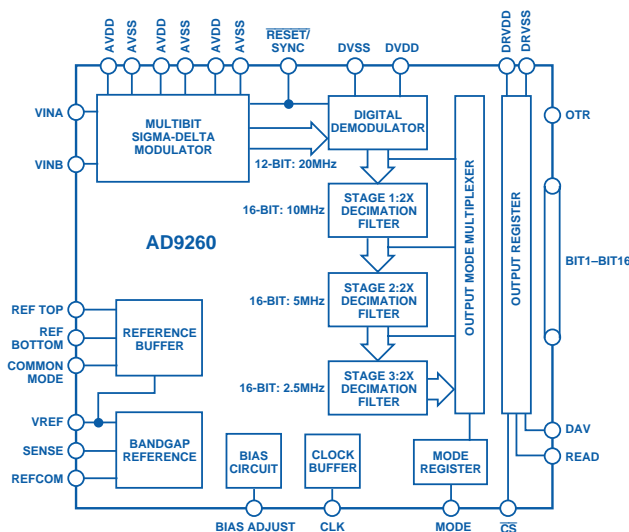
AVDD
AVSS
AVDD
AVSS
AVDD
AVSS
$\overline{RESET}$/ SYNC
DVSS
DVDD
DRVDD
DRVSS

VINA
VINB
MULTIBIT SIGMA-DELTA MODULATOR
DIGITAL DEMODULATOR
12-BIT: 20MHz
OTR
STAGE 1:2X DECIMATION FILTER
16-BIT: 10MHz
AD9260
OUTPUT MODE MULTIPLEXER
OUTPUT REGISTER
BIT1–BIT16
STAGE 2:2X DECIMATION FILTER
16-BIT: 5MHz
REF TOP
REF BOTTOM
COMMON MODE
REFERENCE BUFFER
STAGE 3:2X DECIMATION FILTER
16-BIT: 2.5MHz
VREF
SENSE
REFCOM
BANDGAP REFERENCE
BIAS CIRCUIT
CLOCK BUFFER
MODE REGISTER
DAV
READ
BIAS ADJUST
CLK
MODE
$\overline{CS}$